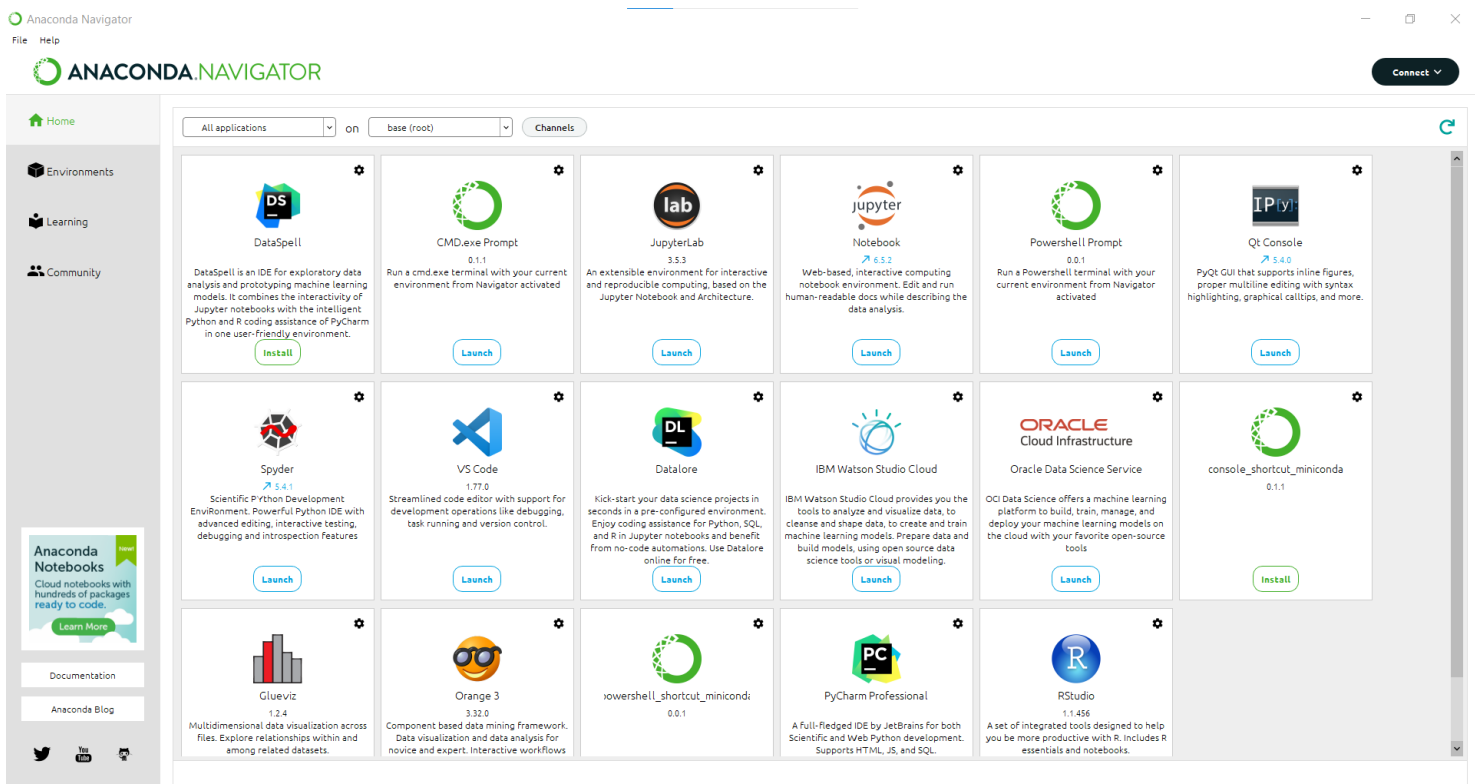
Anaconda Navigator

File Help

ANACONDA.NAVIGATOR

Connect

Home

Environments

Learning

Community

All applications on base (root) Channels

DS
DataSpell
DataSpell is an IDE for exploratory data analysis and prototyping machine learning models. It combines the interactivity of Jupyter notebooks with the intelligent Python and R coding assistance of PyCharm in one user-friendly environment.
Install

CMD.exe Prompt
0.1.1
Run a cmd.exe terminal with your current environment from Navigator activated
Launch

lab
JupyterLab
3.5.3
An extensible environment for interactive and reproducible computing, based on the Jupyter Notebook and Architecture.
Launch

jupyter
Notebook
↗ 6.5.2
Web-based, interactive computing notebook environment. Edit and run human-readable docs while describing the data analysis.
Launch

Powershell Prompt
0.0.1
Run a Powershell terminal with your current environment from Navigator activated
Launch

IP[y]:
Qt Console
↗ 5.4.0
PyQt GUI that supports inline figures, proper multiline editing with syntax highlighting, graphical calltips, and more.
Launch

Spyder
↗ 5.4.1
Scientific PYthon Development EnviRonment. Powerful Python IDE with advanced editing, interactive testing, debugging and introspection features
Launch

VS Code
1.77.0
Streamlined code editor with support for development operations like debugging, task running and version control.
Launch

DL
Datalore
Kick-start your data science projects in seconds in a pre-configured environment. Enjoy coding assistance for Python, SQL, and R in Jupyter notebooks and benefit from no-code automations. Use Datalore online for free.
Launch

IBM Watson Studio Cloud
IBM Watson Studio Cloud provides you the tools to analyze and visualize data, to cleanse and shape data, to create and train machine learning models. Prepare data and build models, using open source data science tools or visual modeling.
Launch

ORACLE
Cloud Infrastructure
Oracle Data Science Service
OCI Data Science offers a machine learning platform to build, train, manage, and deploy your machine learning models on the cloud with your favorite open-source tools
Launch

console_shortcut_miniconda
0.1.1
Install

Anaconda Notebooks
New!
Cloud notebooks with hundreds of packages ready to code.
Learn More

Glueviz
1.2.4
Multidimensional data visualization across files. Explore relationships within and among related datasets.

Orange 3
3.32.0
Component based data mining framework. Data visualization and data analysis for novice and expert. Interactive workflows

owershell_shortcut_minicond
0.0.1

PC
PyCharm Professional
A full-fledged IDE by JetBrains for both Scientific and Web Python development. Supports HTML, JS, and SQL.

R
RStudio
1.1.456
A set of integrated tools designed to help you be more productive with R. Includes R essentials and notebooks.

Documentation

Anaconda Blog

You Tube